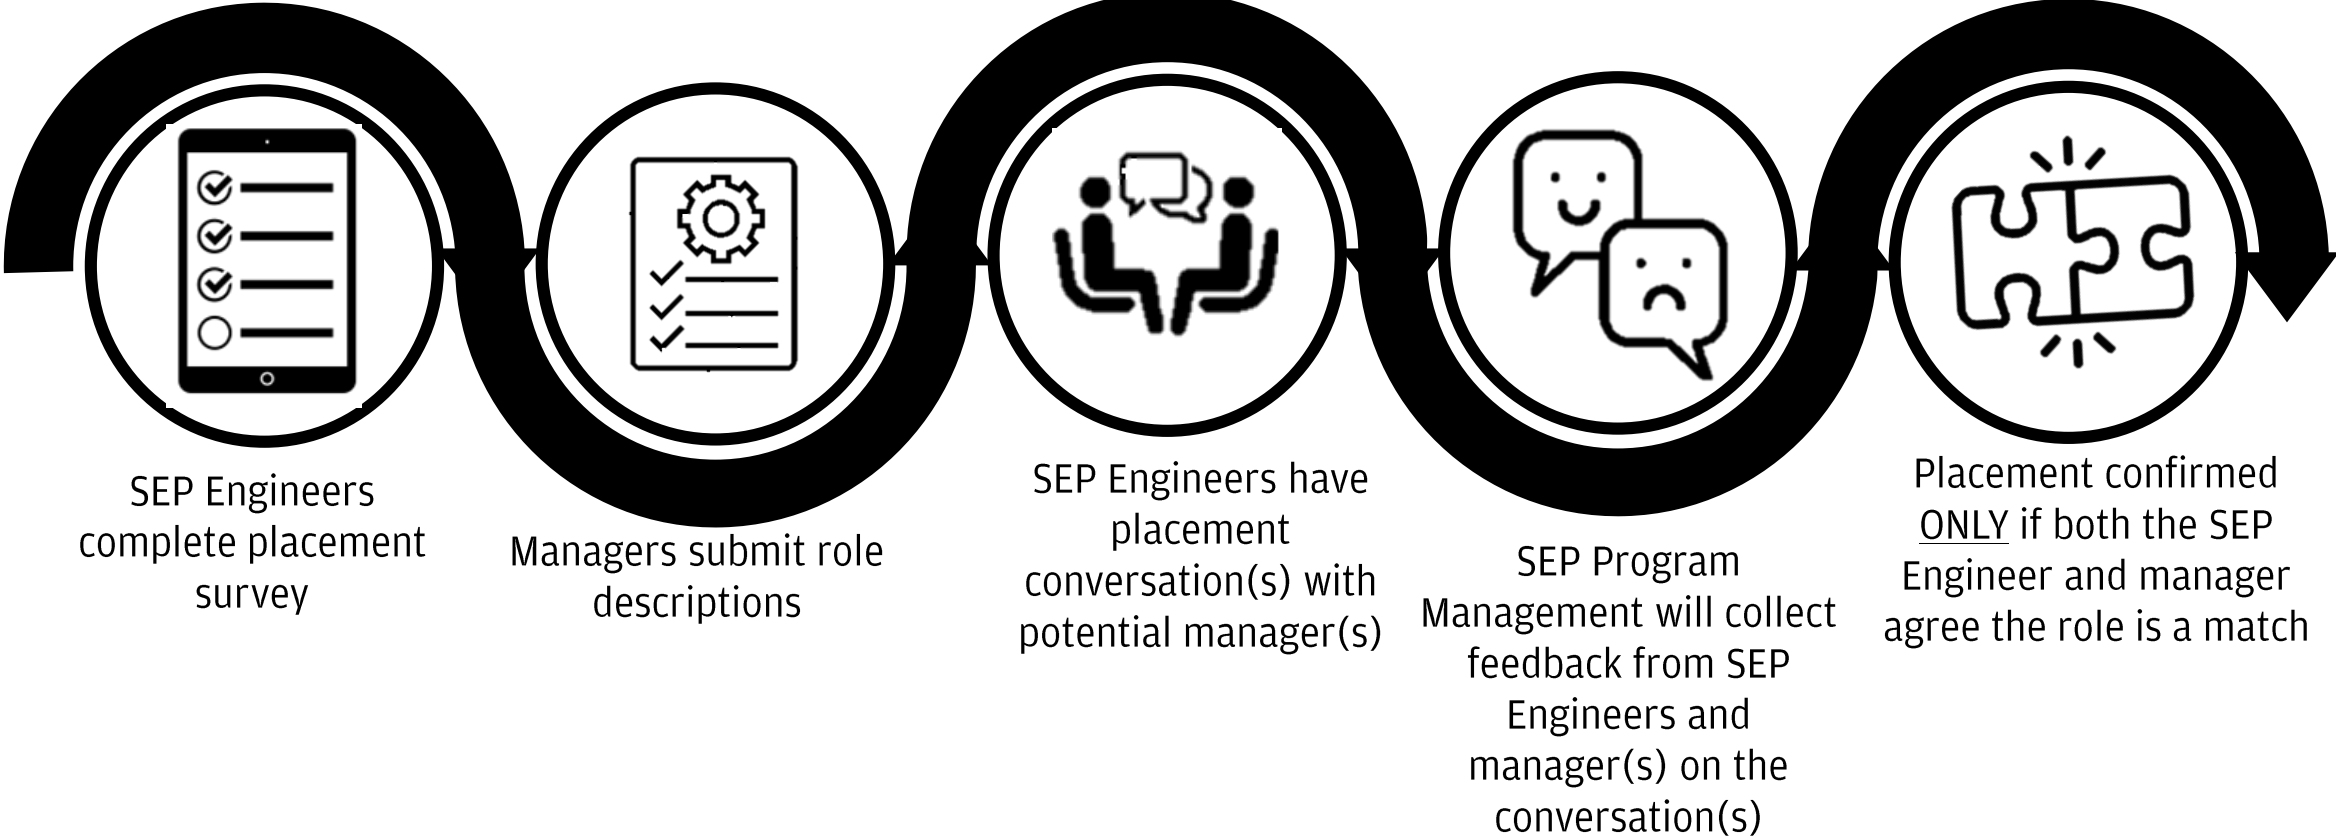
SEP Engineers complete placement survey

Managers submit role descriptions

SEP Engineers have placement conversation(s) with potential manager(s)

SEP Program Management will collect feedback from SEP Engineers and manager(s) on the conversation(s)

Placement confirmed ONLY if both the SEP Engineer and manager agree the role is a match